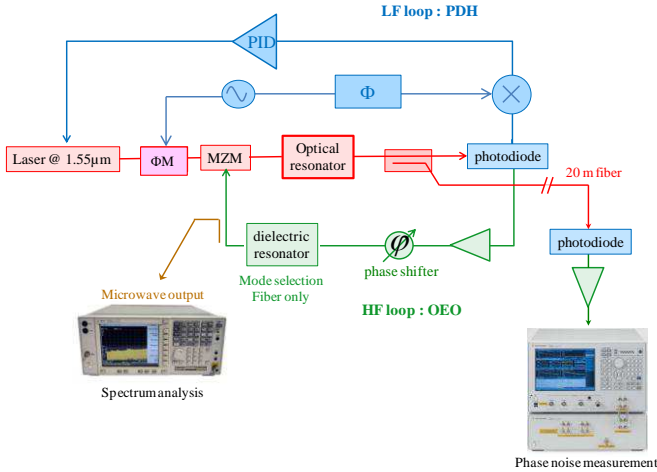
LF loop : PDH

PID

Φ

Laser @ 1.55µm

ΦM

MZM

Optical resonator

photodiode

20 m fiber

dielectric resonator

$\varphi$

phase shifter

photodiode

Mode selection
Fiber only

Microwave output

HF loop : OEO

Spectrum analysis

Phase noise measurement